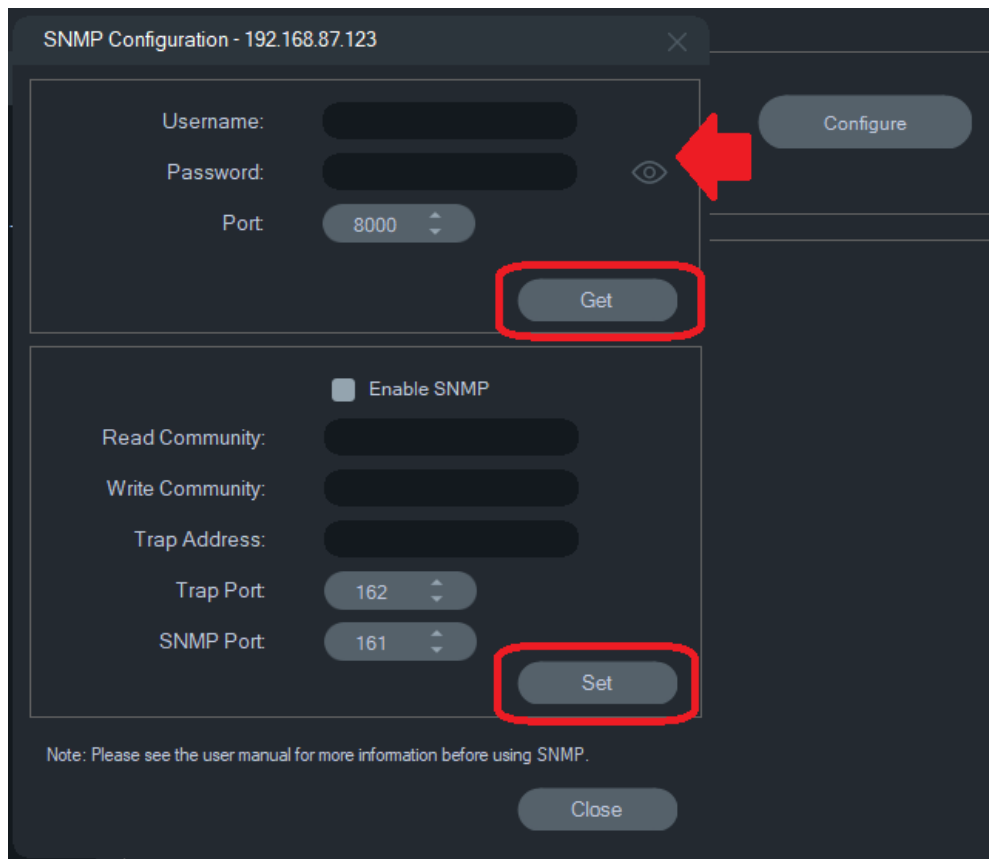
SNMP Configuration - 192.168.87.123

Username:

Password:

Port 8000

Get

Configure

Enable SNMP

Read Community:

Write Community:

Trap Address:

Trap Port 162

SNMP Port 161

Set

Note: Please see the user manual for more information before using SNMP.

Close